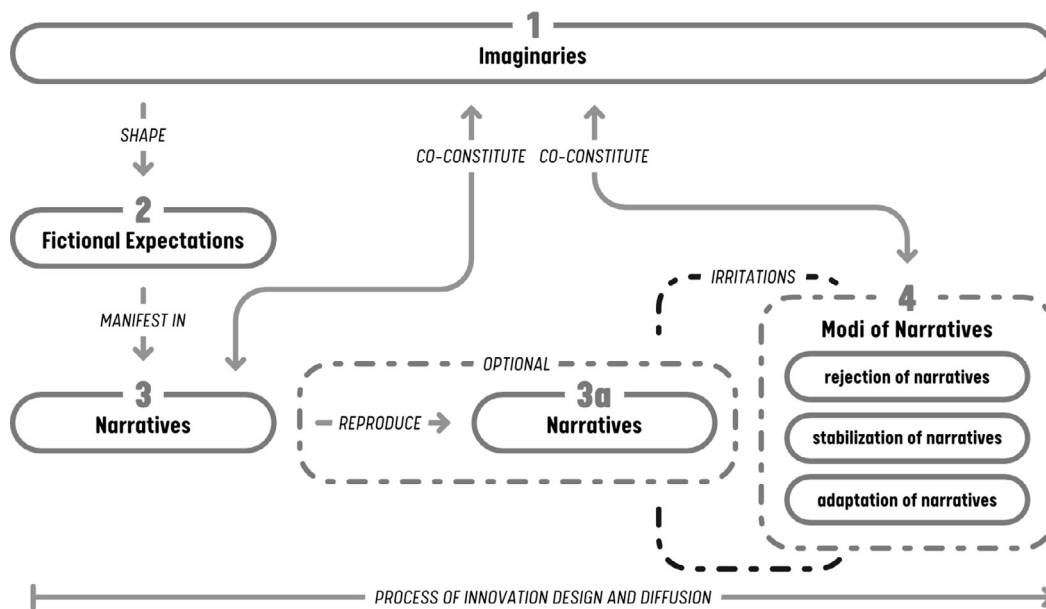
1
Imaginaries

SHAPE

CO-CONSTITUTE CO-CONSTITUTE

2
Fictional Expectations

MANIFEST IN

IRRITATIONS

4
Modi of Narratives

rejection of narratives

stabilization of narratives

adaptation of narratives

OPTIONAL

3
Narratives

REPRODUCE

3a
Narratives

PROCESS OF INNOVATION DESIGN AND DIFFUSION